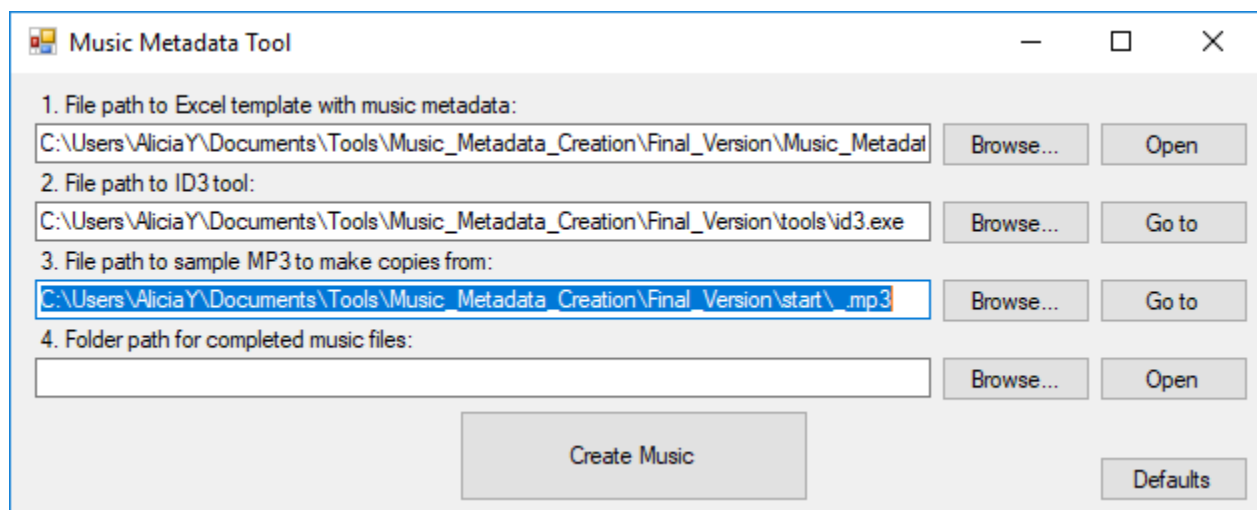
Music Metadata Tool

1. File path to Excel template with music metadata:

C:\Users\AliciaY\Documents\Tools\Music_Metadata_Creation\Final_Version\Music_Metadat

Browse...

Open

2. File path to ID3 tool:

C:\Users\AliciaY\Documents\Tools\Music_Metadata_Creation\Final_Version\tools\id3.exe

Browse...

Go to

3. File path to sample MP3 to make copies from:

C:\Users\AliciaY\Documents\Tools\Music_Metadata_Creation\Final_Version\start\_.mp3

Browse...

Go to

4. Folder path for completed music files:

Browse...

Open

Create Music

Defaults